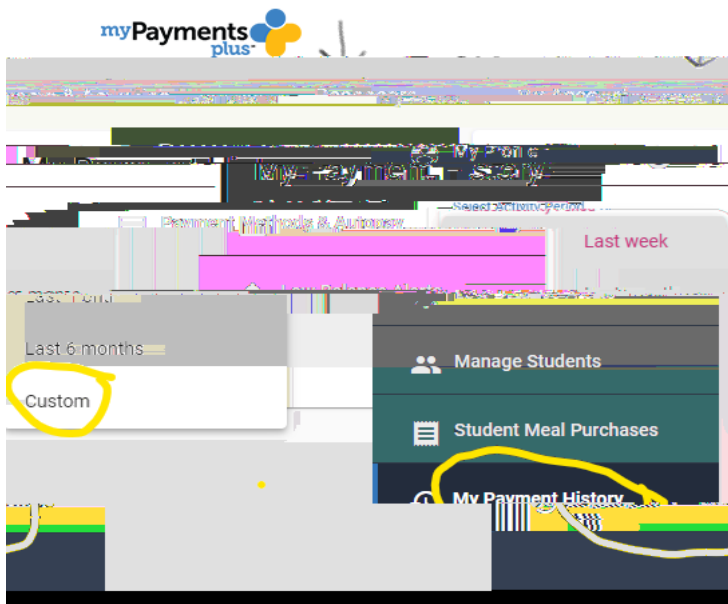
myPayments plus

My Payment History

Select Activity Period

Payment Methods & Autopay

Last week

Low Balance Alerts

Last 6 months

Custom

Manage Students

Student Meal Purchases

My Payment History